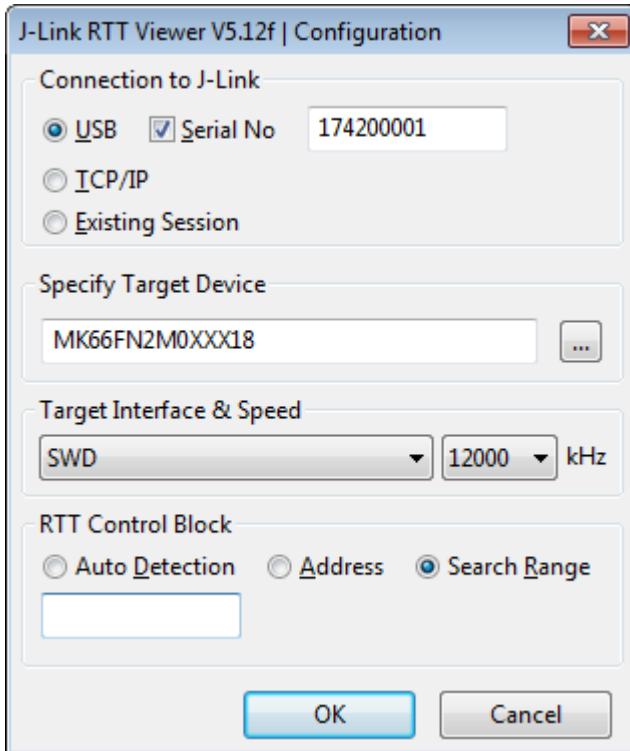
J-Link RTT Viewer V5.12f | Configuration

Connection to J-Link

USB Serial No 174200001

TCP/IP

Existing Session

Specify Target Device

MK66FN2M0XXX18 ...

Target Interface & Speed

SWD 12000 kHz

RTT Control Block

Auto Detection Address Search Range

OK Cancel